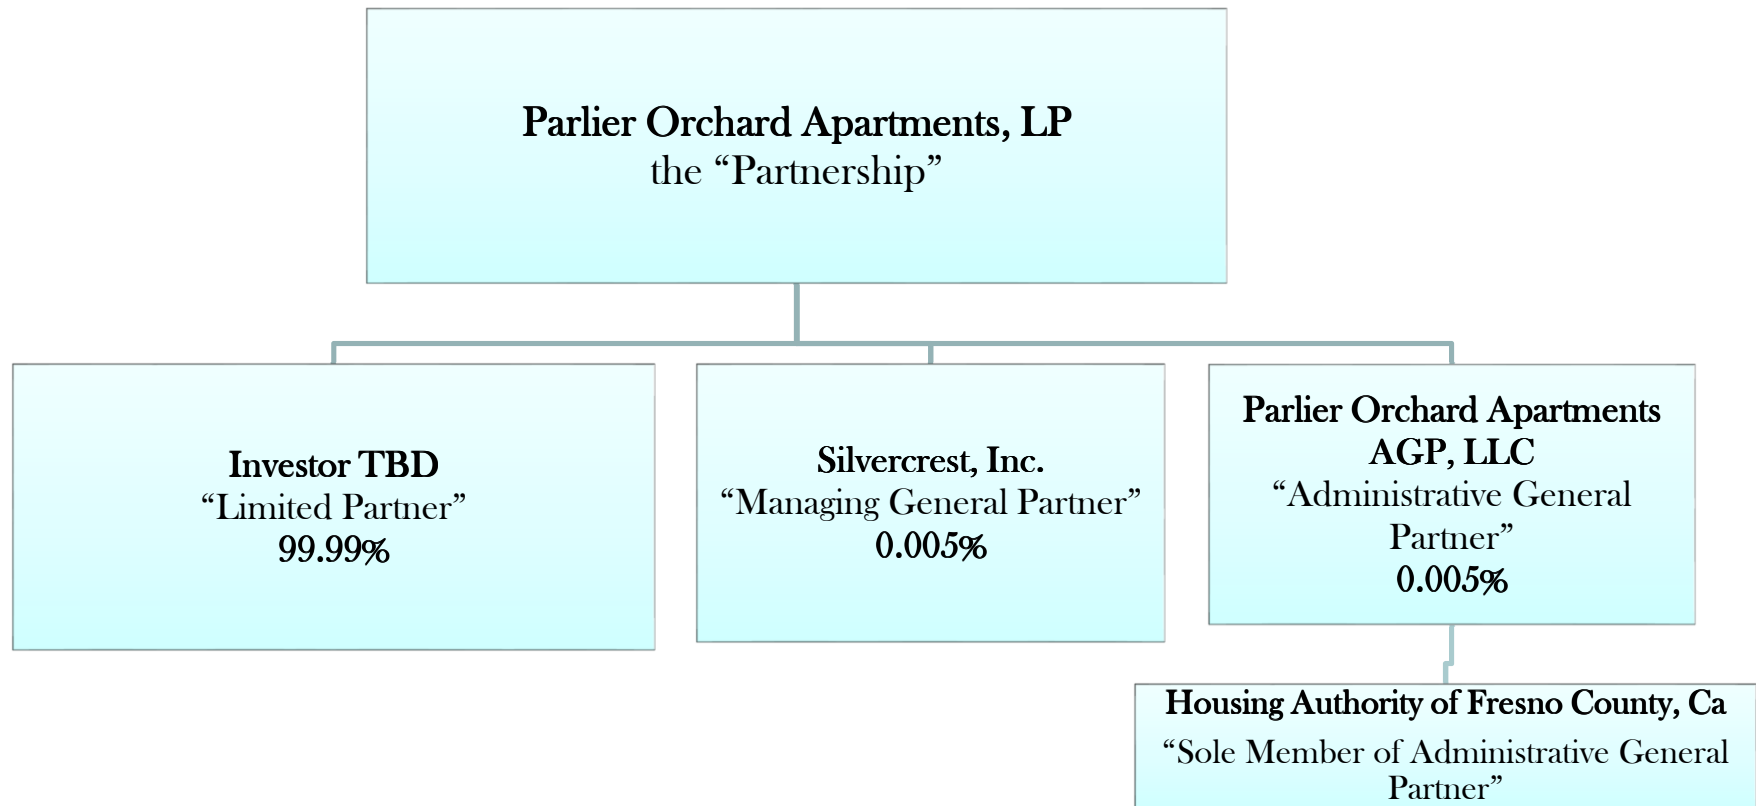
Parlier Orchard Apartments, LP
the “Partnership”

Investor TBD
“Limited Partner”
99.99%

Silvercrest, Inc.
“Managing General Partner”
0.005%

Parlier Orchard Apartments AGP, LLC
“Administrative General Partner”
0.005%

Housing Authority of Fresno County, Ca
“Sole Member of Administrative General Partner”